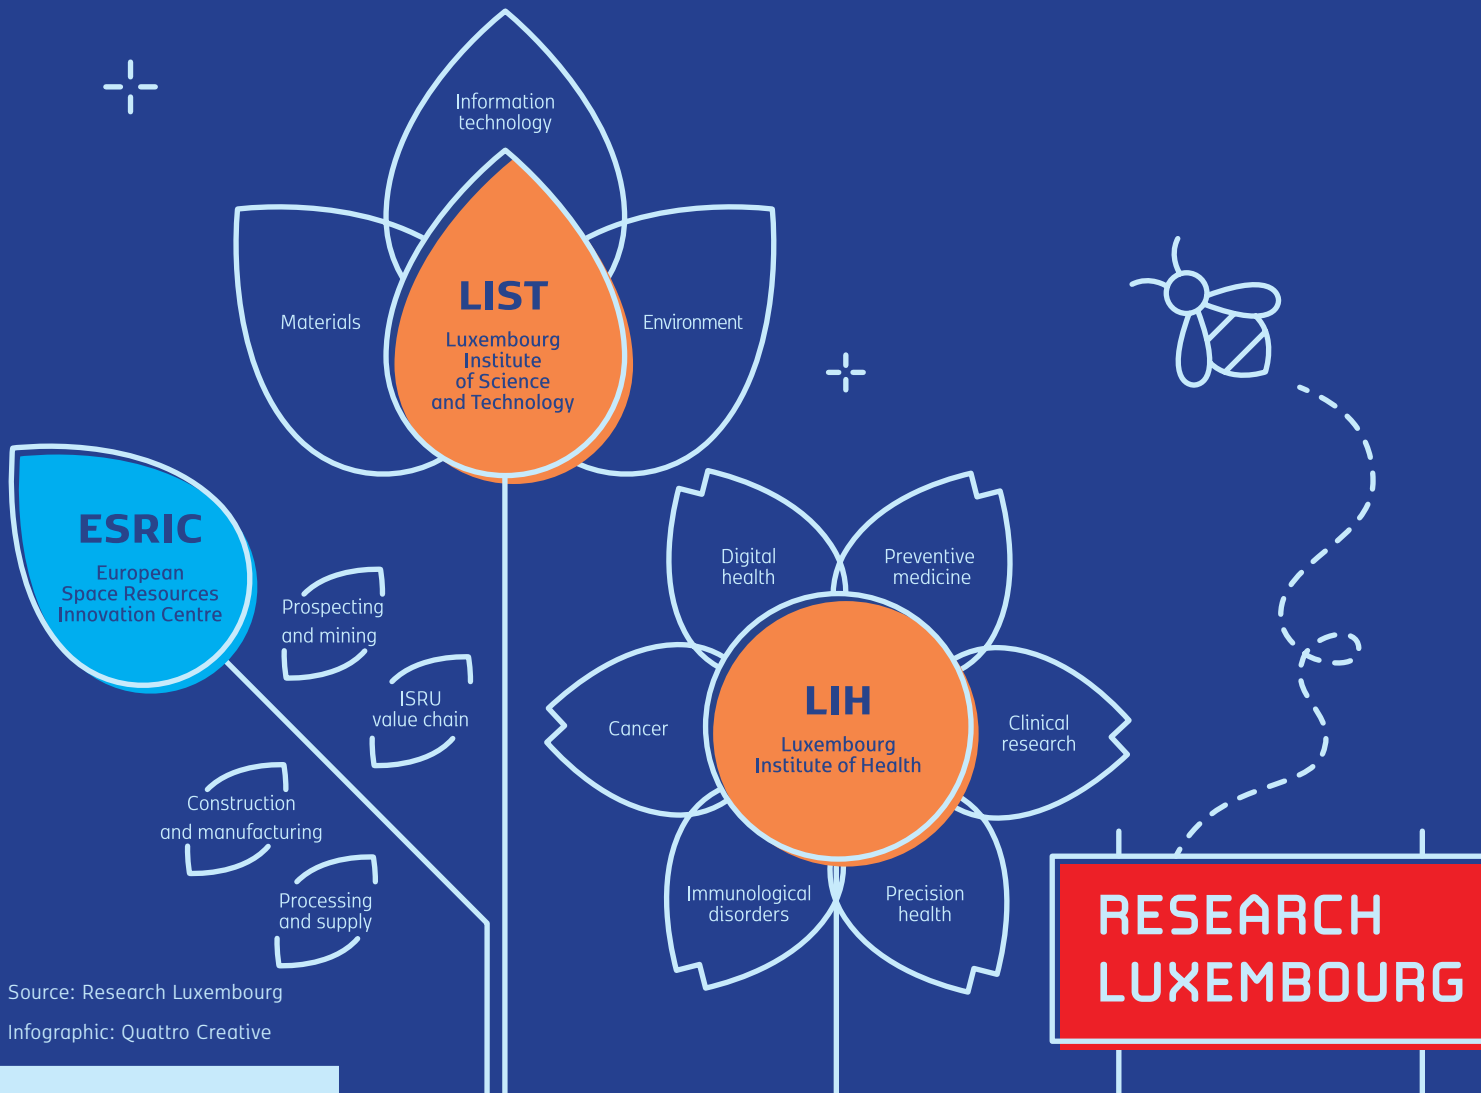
Information technology

Materials

LIST
Luxembourg Institute of Science and Technology

Environment

ESRIC
European Space Resources Innovation Centre

Prospecting and mining

ISRU value chain

Construction and manufacturing

Processing and supply

Digital health

Preventive medicine

Cancer

LIH
Luxembourg Institute of Health

Clinical research

Immunological disorders

Precision health

RESEARCH LUXEMBOURG

Source: Research Luxembourg

Infographic: Quattro Creative